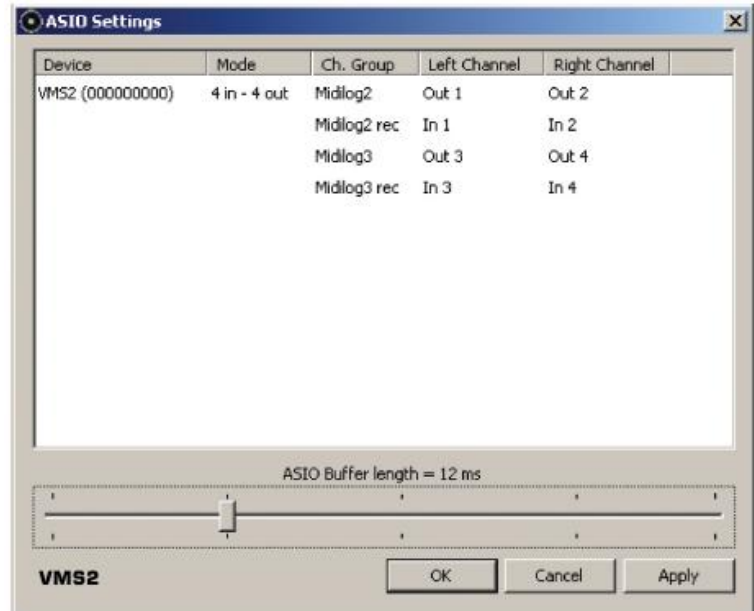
ASIO Settings

| Device | Mode | Ch. Group | Left Channel | Right Channel |
|---|---|---|---|---|
| VMS2 (000000000) | 4 in - 4 out | Midilog2 | Out 1 | Out 2 |
| | | Midilog2 rec | In 1 | In 2 |
| | | Midilog3 | Out 3 | Out 4 |
| | | Midilog3 rec | In 3 | In 4 |

ASIO Buffer length = 12 ms

VMS2

OK Cancel Apply